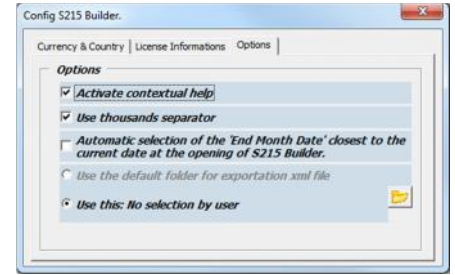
Config S215 Builder.

Currency & Country | License Informations | Options

Options

Activate contextual help

Use thousands separator

Automatic selection of the 'End Month Date' closest to the current date at the opening of S215 Builder.

Use the default folder for exportation xml file

Use this: No selection by user